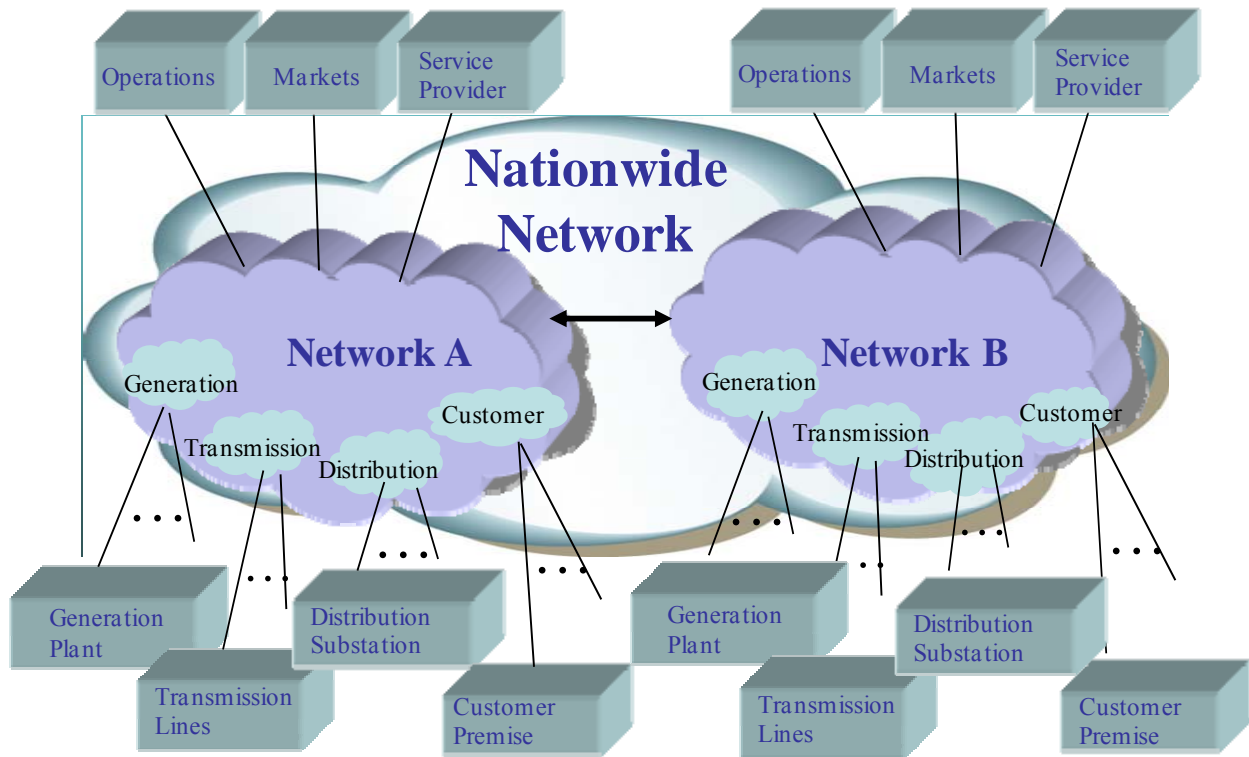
Operations

Markets

Service Provider

Operations

Markets

Service Provider

Nationwide Network

Network A

Network B

Generation

Transmission

Distribution

Customer

Generation

Transmission

Distribution

Customer

Generation Plant

Transmission Lines

Distribution Substation

Customer Premise

Generation Plant

Transmission Lines

Distribution Substation

Customer Premise